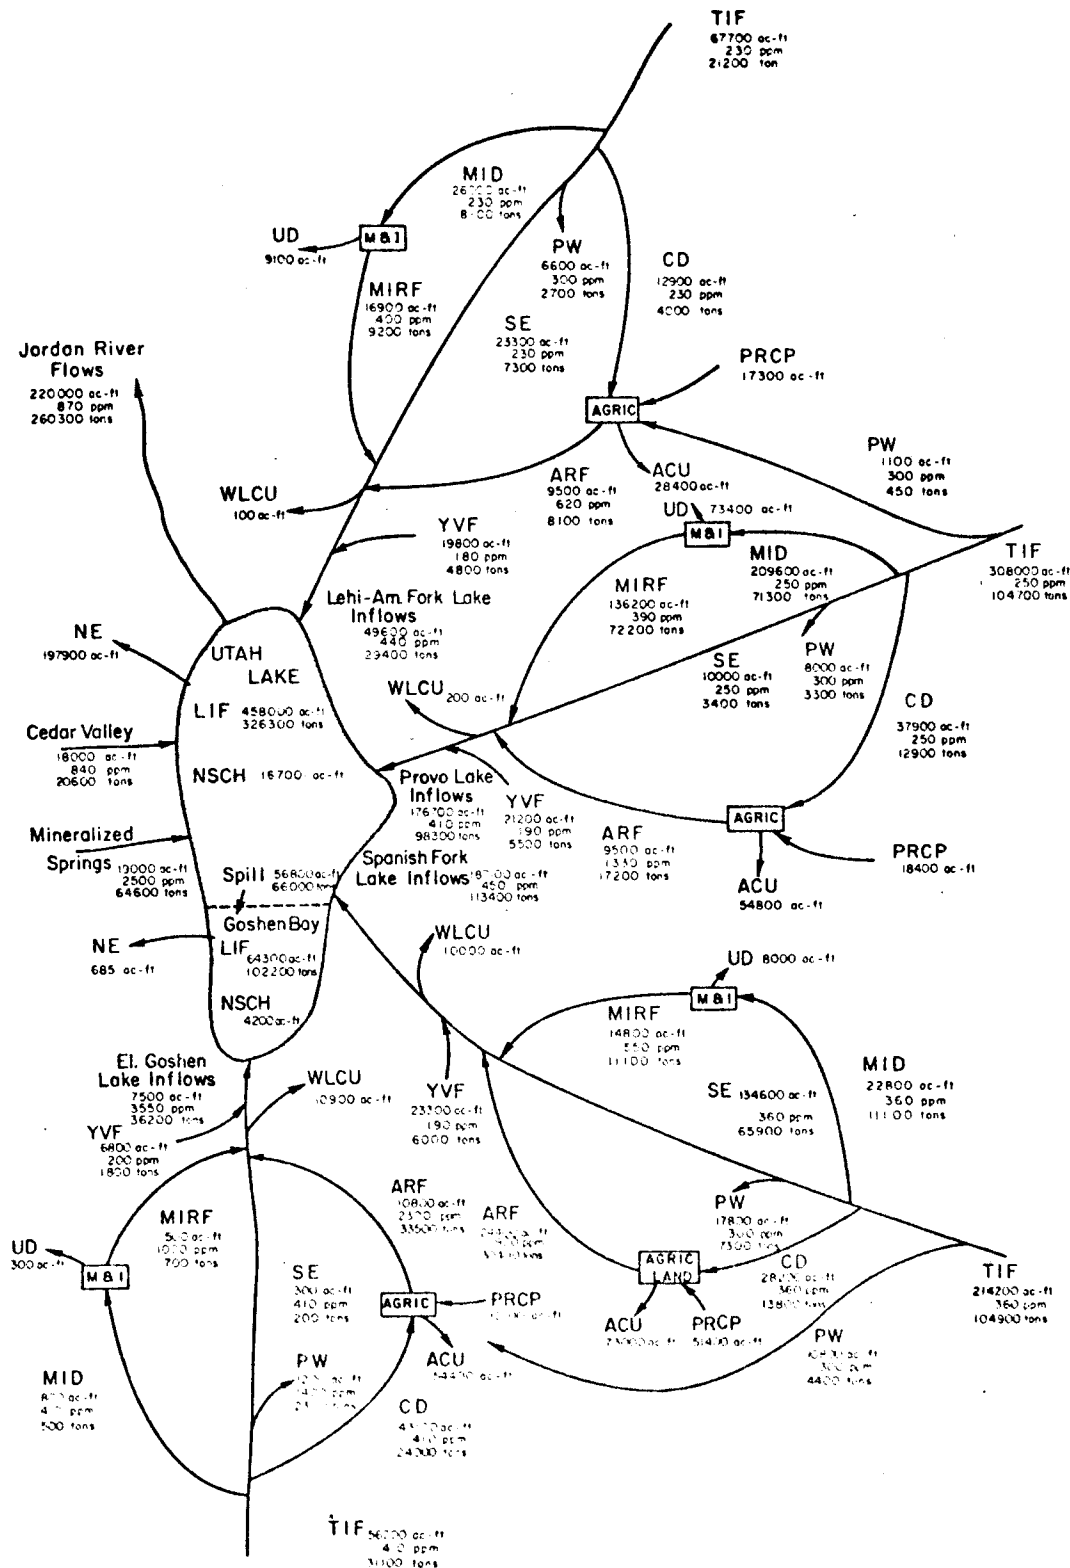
TIF
67700 ac-ft
230 ppm
21200 ton

MID
26000 ac-ft
230 ppm
8100 tons

UD
9100 ac-ft

M&I

MIRF
16900 ac-ft
400 ppm
9200 tons

PW
6600 ac-ft
300 ppm
2700 tons

CD
12900 ac-ft
230 ppm
4000 tons

SE
23300 ac-ft
230 ppm
7300 tons

Jordan River Flows
220000 ac-ft
870 ppm
260300 tons

PRCP
17300 ac-ft

AGRIC

PW
1100 ac-ft
300 ppm
450 tons

WLCU
100 ac-ft

ARF
9500 ac-ft
620 ppm
8100 tons

ACU
28400 ac-ft

UD
73400 ac-ft

M&I

YVF
19800 ac-ft
180 ppm
4800 tons

MID
209600 ac-ft
250 ppm
71300 tons

TIF
308000 ac-ft
250 ppm
104700 tons

Lehi-Am. Fork Lake Inflows
49600 ac-ft
440 ppm
29400 tons

MIRF
136200 ac-ft
390 ppm
72200 tons

NE
197900 ac-ft

UTAH LAKE

PW
8000 ac-ft
300 ppm
3300 tons

SE
10000 ac-ft
250 ppm
3400 tons

WLCU 200 ac-ft

LIF 458000 ac-ft
326300 tons

CD
37900 ac-ft
250 ppm
12900 tons

Cedar Valley
18000 ac-ft
840 ppm
20600 tons

NSCH 16700 ac-ft

Provo Lake Inflows
176700 ac-ft
410 ppm
98300 tons

YVF
21200 ac-ft
190 ppm
5500 tons

ARF
9500 ac-ft
1330 ppm
17200 tons

AGRIC

Mineralized Springs
13000 ac-ft
2500 ppm
64600 tons

Spill 56800 ac-ft
66000 tons

Spanish Fork Lake Inflows
187000 ac-ft
450 ppm
113400 tons

PRCP
18400 ac-ft

ACU
54800 ac-ft

Goshen Bay

NE
685 ac-ft

LIF
64300 ac-ft
102200 tons

WLCU
10000 ac-ft

UD 8000 ac-ft

M&I

NSCH
4200 ac-ft

MIRF
14800 ac-ft
550 ppm
11100 tons

MID
22800 ac-ft
360 ppm
11100 tons

El. Goshen Lake Inflows
7500 ac-ft
3550 ppm
36200 tons

WLCU
10900 ac-ft

YVF
23300 ac-ft
190 ppm
6000 tons

SE 134600 ac-ft
360 ppm
65900 tons

YVF
6800 ac-ft
200 ppm
1800 tons

ARF
10800 ac-ft
2300 ppm
33500 tons

ARF
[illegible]

PW
17800 ac-ft
300 ppm
7500 tons

MIRF
500 ac-ft
1000 ppm
700 tons

UD
300 ac-ft

M&I

SE
300 ac-ft
410 ppm
200 tons

AGRIC

PRCP
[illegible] ac-ft

AGRIC LAND

CD
28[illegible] ac-ft
360 ppm
13800 tons

TIF
214200 ac-ft
360 ppm
104900 tons

ACU
73000 ac-ft

PRCP
51400 ac-ft

PW
10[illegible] ac-ft
300 ppm
4400 tons

PW
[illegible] ac-ft
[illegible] ppm
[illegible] tons

ACU
54400 ac-ft

MID
8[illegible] ac-ft
4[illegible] ppm
500 tons

CD
4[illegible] ac-ft
410 ppm
24300 tons

TIF 56200 ac-ft
410 ppm
31300 tons